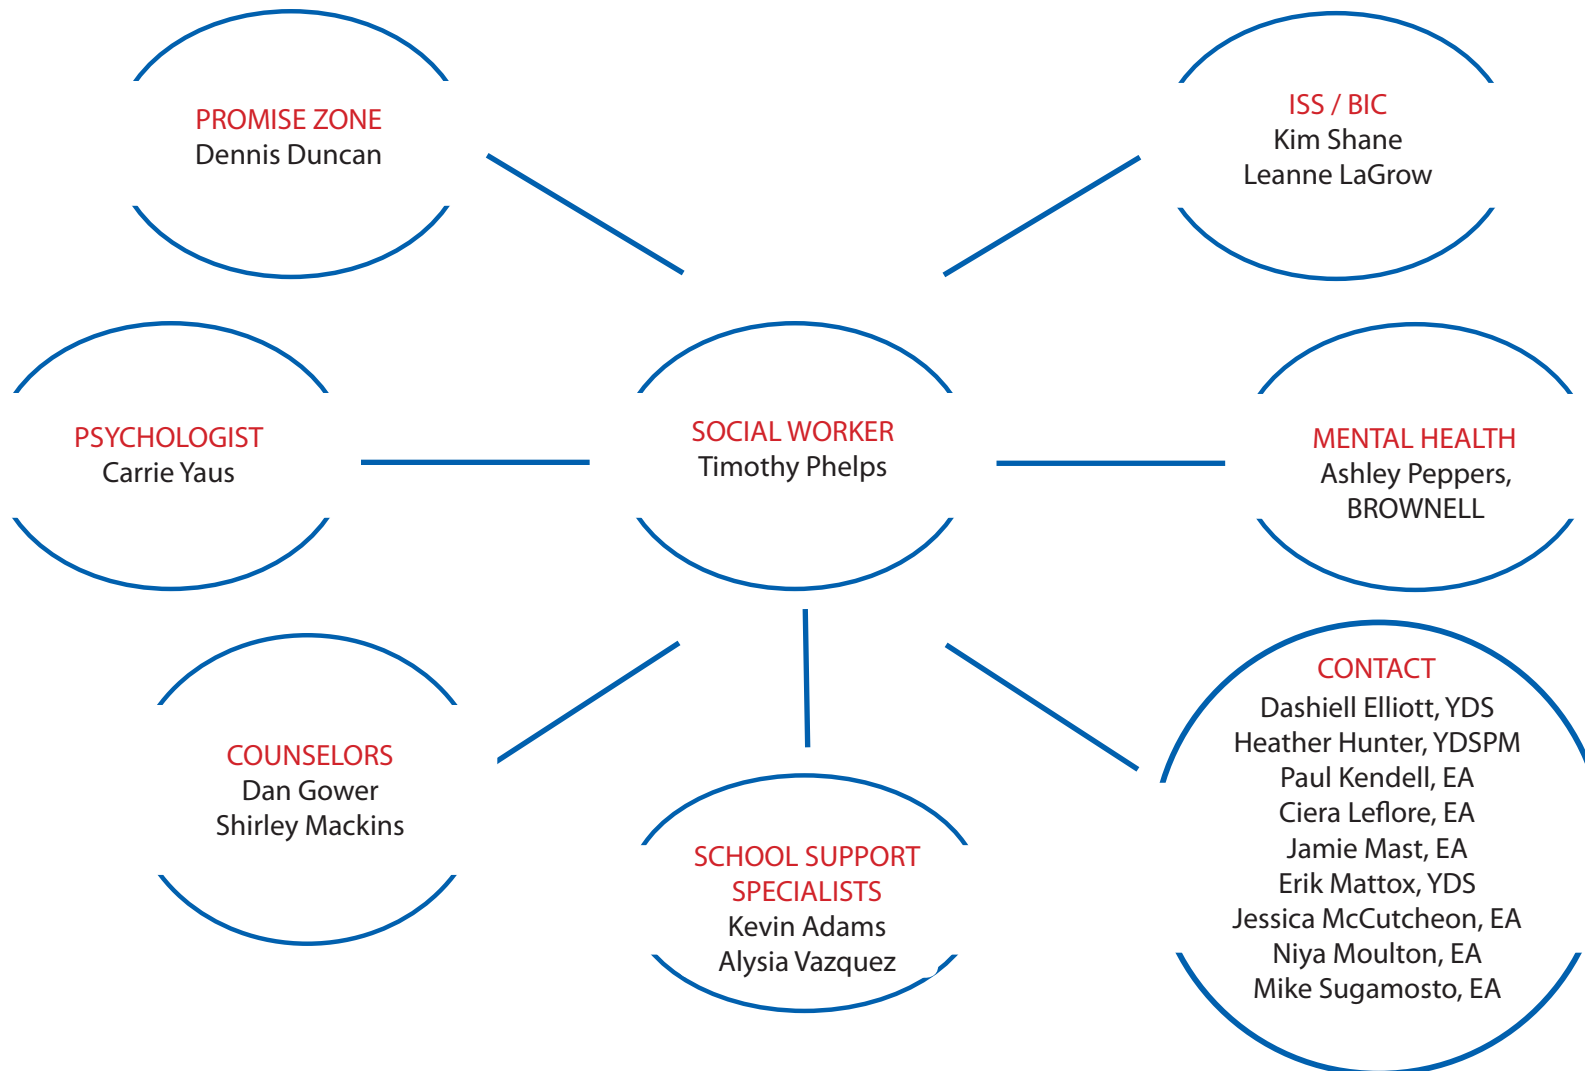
PROMISE ZONE
Dennis Duncan

ISS / BIC
Kim Shane
Leanne LaGrow

PSYCHOLOGIST
Carrie Yaus

SOCIAL WORKER
Timothy Phelps

MENTAL HEALTH
Ashley Peppers,
BROWNELL

COUNSELORS
Dan Gower
Shirley Mackins

SCHOOL SUPPORT
SPECIALISTS
Kevin Adams
Alysia Vazquez

CONTACT
Dashiell Elliott, YDS
Heather Hunter, YDSPM
Paul Kendell, EA
Ciera Leflore, EA
Jamie Mast, EA
Erik Mattox, YDS
Jessica McCutcheon, EA
Niya Moulton, EA
Mike Sugamosto, EA